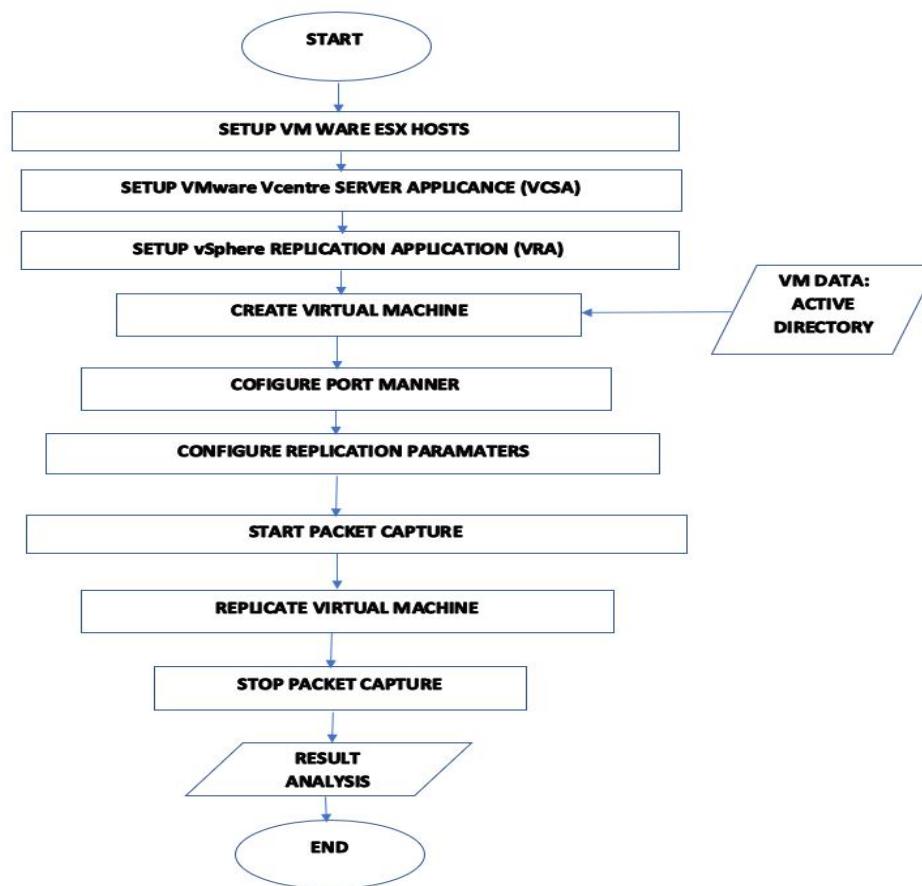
START

SETUP VM WARE ESX HOSTS

SETUP VMware Vcentre SERVER APPLICANCE (VCSA)

SETUP vSphere REPLICATION APPLICATION (VRA)

CREATE VIRTUAL MACHINE

VM DATA: ACTIVE DIRECTORY

COFIGURE PORT MANNER

CONFIGURE REPLICATION PARAMATERS

START PACKET CAPTURE

REPLICATE VIRTUAL MACHINE

STOP PACKET CAPTURE

RESULT ANALYSIS

END